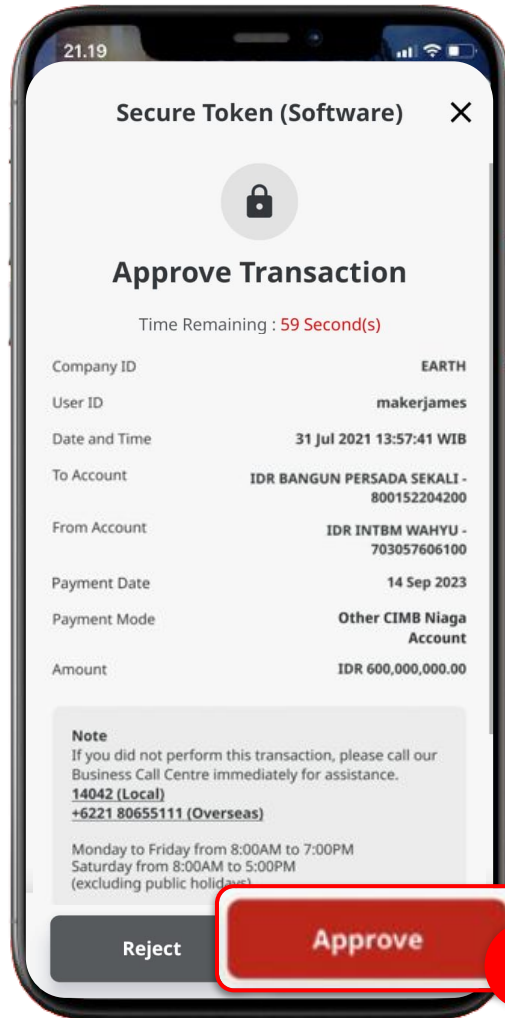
21.19

Secure Token (Software)

Approve Transaction

Time Remaining : 59 Second(s)

| Company ID | EARTH |
|---|---|
| User ID | makerjames |
| Date and Time | 31 Jul 2021 13:57:41 WIB |
| To Account | IDR BANGUN PERSADA SEKALI - 800152204200 |
| From Account | IDR INTBM WAHYU - 703057606100 |
| Payment Date | 14 Sep 2023 |
| Payment Mode | Other CIMB Niaga Account |
| Amount | IDR 600,000,000.00 |

Note
If you did not perform this transaction, please call our Business Call Centre immediately for assistance.
14042 (Local)
+6221 80655111 (Overseas)

Monday to Friday from 8:00AM to 7:00PM
Saturday from 8:00AM to 5:00PM
(excluding public holidays)

Reject

Approve